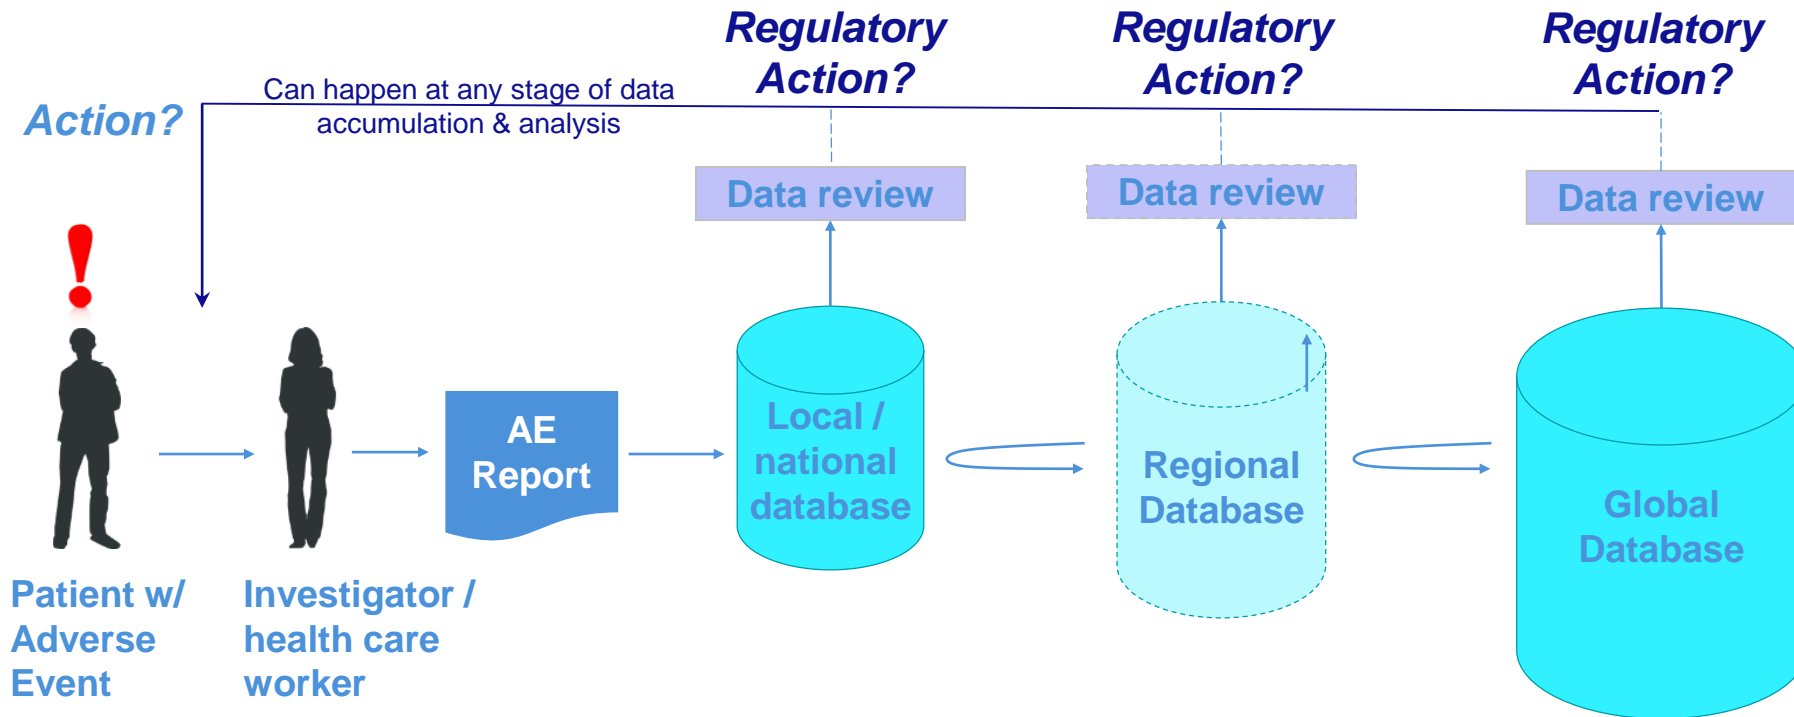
Regulatory Action?

Regulatory Action?

Regulatory Action?

Action?

Can happen at any stage of data accumulation & analysis

Data review

Data review

Data review

!

AE Report

Local / national database

Regional Database

Global Database

Patient w/ Adverse Event

Investigator / health care worker